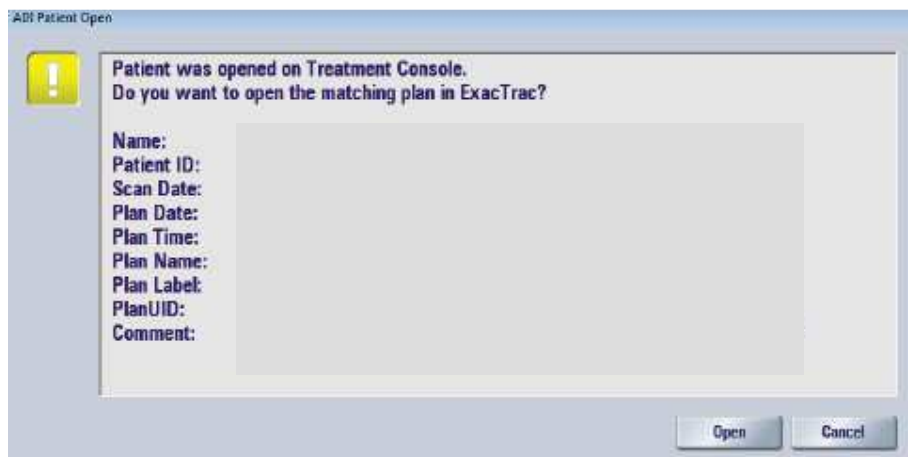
ADI Patient Open

Patient was opened on Treatment Console.
Do you want to open the matching plan in ExacTrac?

Name:
Patient ID:
Scan Date:
Plan Date:
Plan Time:
Plan Name:
Plan Label:
PlanUID:
Comment:

Open
Cancel